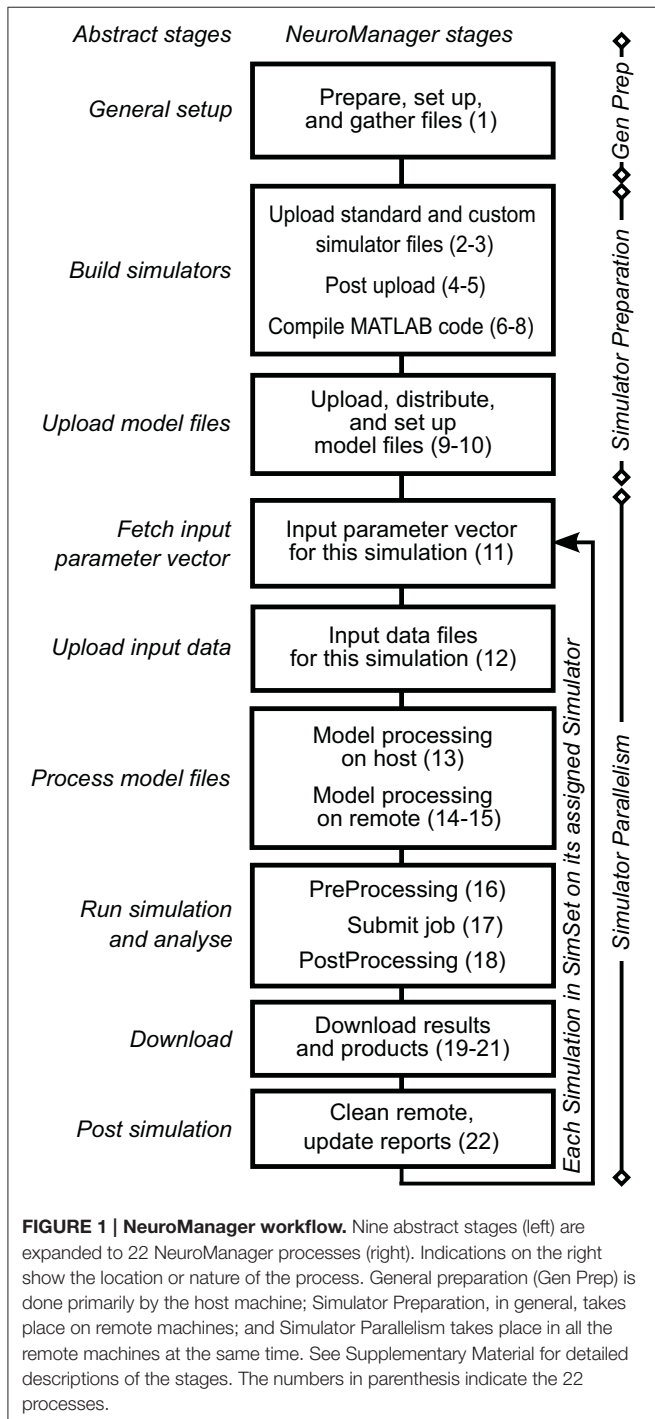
Abstract stages

NeuroManager stages

General setup

Prepare, set up, and gather files (1)

Build simulators

Upload standard and custom simulator files (2-3)

Post upload (4-5)

Compile MATLAB code (6-8)

Upload model files

Upload, distribute, and set up model files (9-10)

Fetch input parameter vector

Input parameter vector for this simulation (11)

Upload input data

Input data files for this simulation (12)

Process model files

Model processing on host (13)

Model processing on remote (14-15)

Run simulation and analyse

PreProcessing (16)

Submit job (17)

PostProcessing (18)

Download

Download results and products (19-21)

Post simulation

Clean remote, update reports (22)

Each Simulation in SimSet on its assigned Simulator

Gen Prep

Simulator Preparation

Simulator Parallelism

FIGURE 1 | NeuroManager workflow. Nine abstract stages (left) are expanded to 22 NeuroManager processes (right). Indications on the right show the location or nature of the process. General preparation (Gen Prep) is done primarily by the host machine; Simulator Preparation, in general, takes place on remote machines; and Simulator Parallelism takes place in all the remote machines at the same time. See Supplementary Material for detailed descriptions of the stages. The numbers in parenthesis indicate the 22 processes.